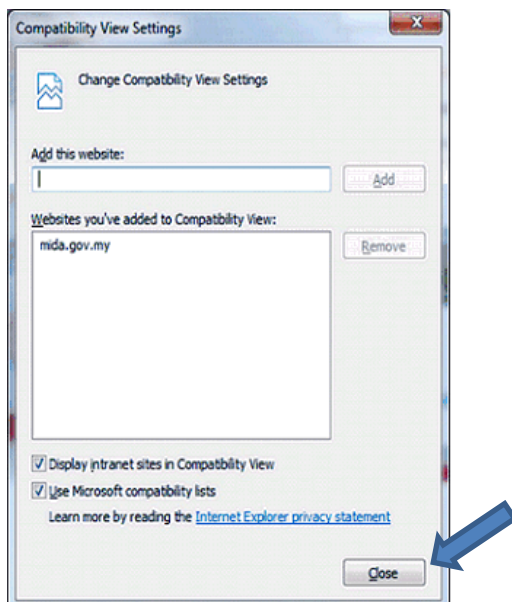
Compatibility View Settings

Change Compatibility View Settings

Add this website:

Add

Websites you've added to Compatibility View:

mida.gov.my

Remove

Display intranet sites in Compatibility View

Use Microsoft compatibility lists

Learn more by reading the Internet Explorer privacy statement

Close